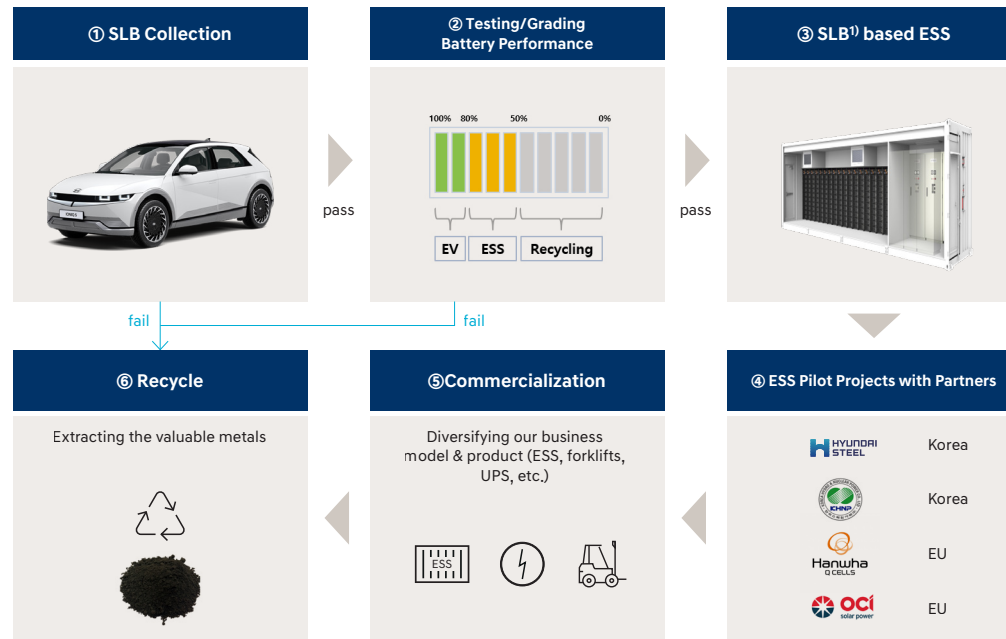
① SLB Collection

② Testing/Grading Battery Performance

③ SLB¹⁾ based ESS

pass

100% 80% 50% 0%

EV ESS Recycling

pass

fail

fail

⑥ Recycle

Extracting the valuable metals

⑤Commercialization

Diversifying our business model & product (ESS, forklifts, UPS, etc.)

ESS

④ ESS Pilot Projects with Partners

HYUNDAI STEEL Korea

KHNP Korea

Hanwha Q CELLS EU

OCI solar power EU